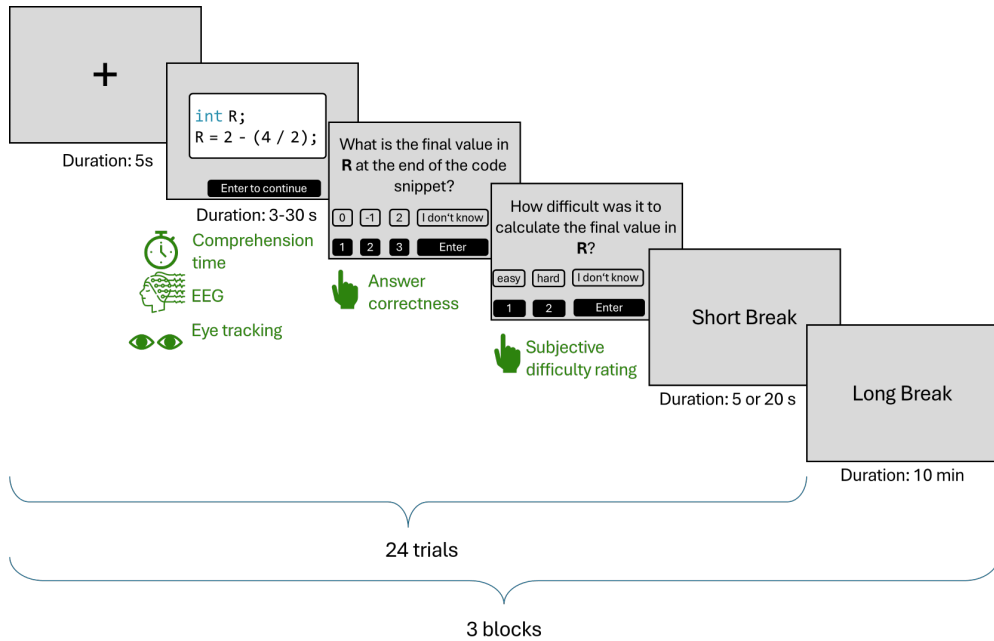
+

Duration: 5s

int R;
R = 2 - (4 / 2);

Enter to continue

Duration: 3-30 s

Comprehension time

EEG

Eye tracking

What is the final value in **R** at the end of the code snippet?

0 | -1 | 2 | I don't know

1 | 2 | 3 | Enter

Answer correctness

How difficult was it to calculate the final value in **R**?

easy | hard | I don't know

1 | 2 | Enter

Subjective difficulty rating

Short Break

Duration: 5 or 20 s

Long Break

Duration: 10 min

24 trials

3 blocks